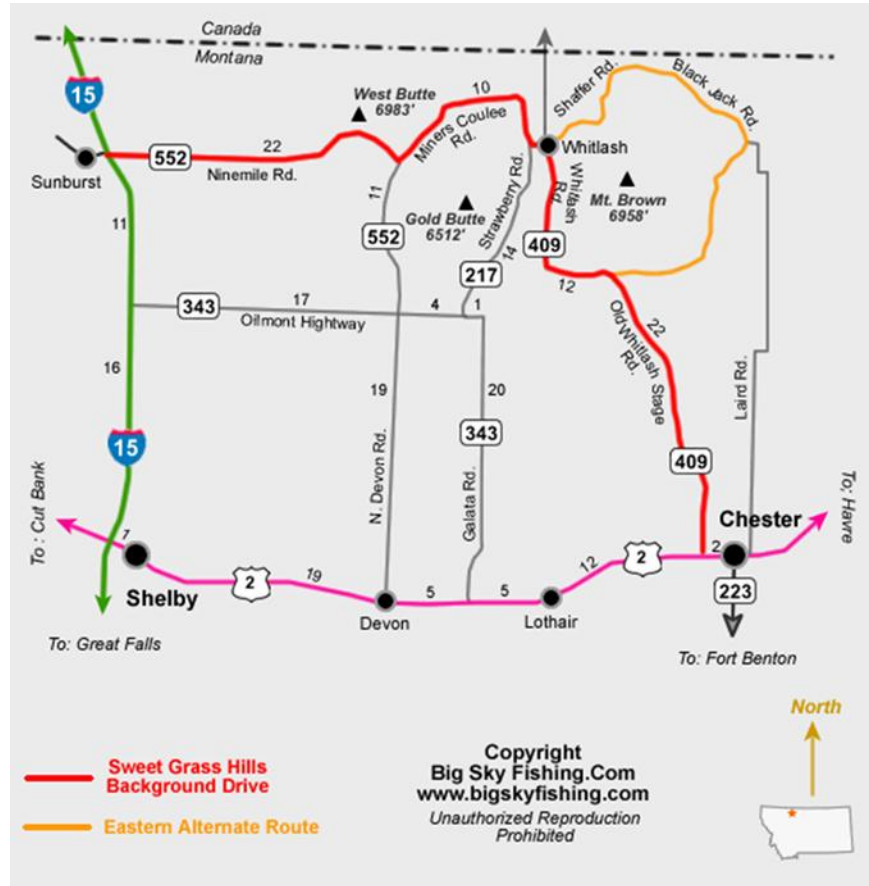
Canada
Montana

15

West Butte
6983'

10

Shaffer Rd.
Black Jack Rd.

Miners Coulee Rd.

Whitlash

Sunburst

552

22

Ninemile Rd.

11

Mt. Brown
6958'

Whitlash Rd.

Gold Butte
6512'

Strawberry Rd.

11

552

14

409

217

12

343

17

4

1

Oilmont Hightway

22

Old Whitlash Stage Rd.

16

Laird Rd.

19

20

N. Devon Rd.

343

15

Galata Rd.

409

To: Cut Bank

To: Havre

Chester

7

2

2

Shelby

19

12

Devon

5

5

Lothair

223

To: Great Falls

To: Fort Benton

North

Sweet Grass Hills Background Drive

Eastern Alternate Route

Copyright
Big Sky Fishing.Com
www.bigskyfishing.com
Unauthorized Reproduction Prohibited